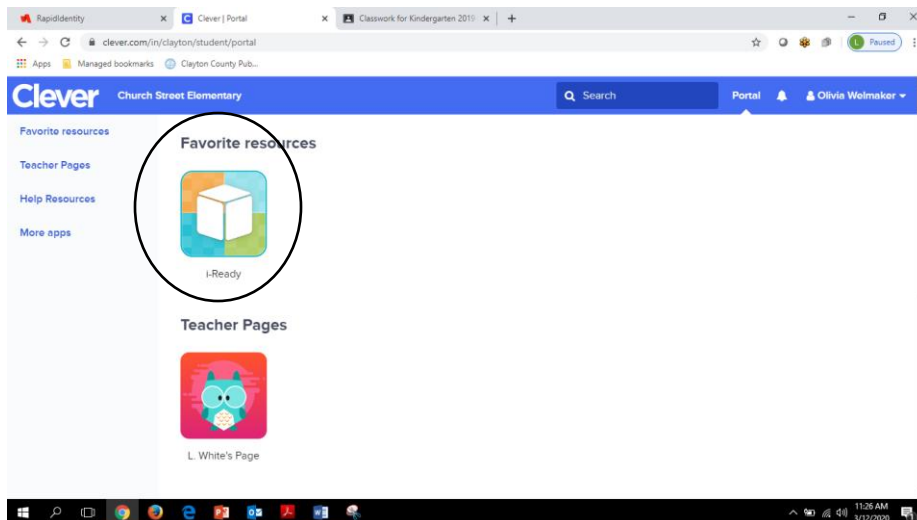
RapidIdentity
Clever | Portal
Classwork for Kindergarten 2019

clever.com/in/clayton/student/portal
Paused
Apps
Managed bookmarks
Clayton County Pub...

Clever
Church Street Elementary
Search
Portal
Olivia Welmaker

Favorite resources
Teacher Pages
Help Resources
More apps

Favorite resources

i-Ready

Teacher Pages

L. White's Page

11:26 AM
3/12/2020